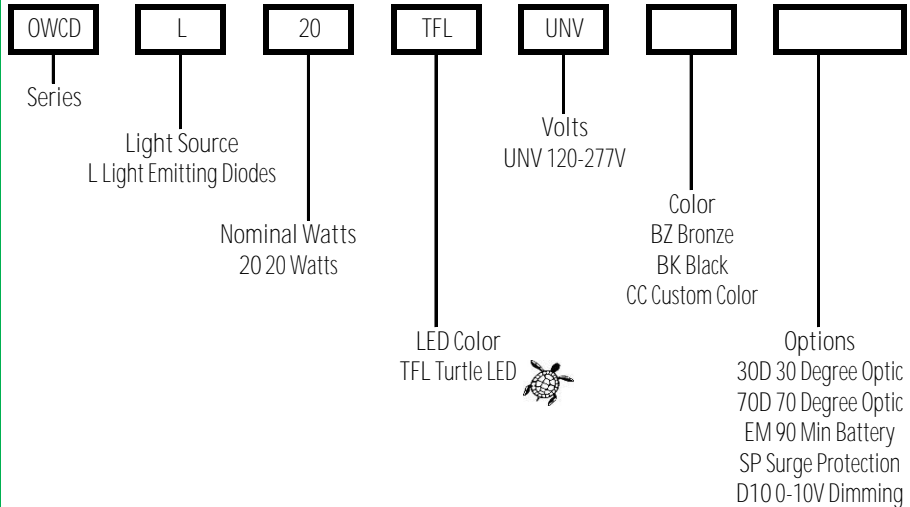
OWCD

L

20

TFL

UNV

Series

Light Source
L Light Emitting Diodes

Nominal Watts
20 20 Watts

LED Color
TFL Turtle LED

Volts
UNV 120-277V

Color
BZ Bronze
BK Black
CC Custom Color

Options
30D 30 Degree Optic
70D 70 Degree Optic
EM 90 Min Battery
SP Surge Protection
D10 0-10V Dimming